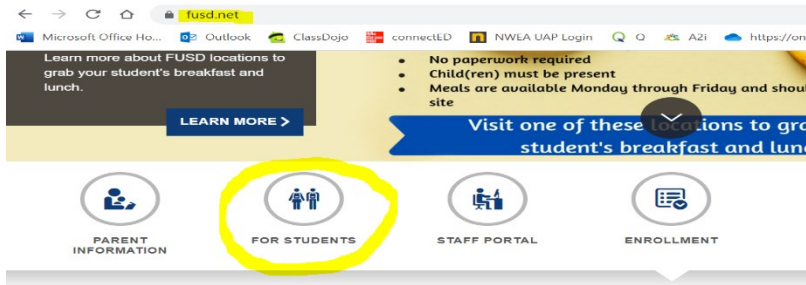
fusd.net

Microsoft Office Ho... Outlook ClassDojo connectED NWEA UAP Login Q A2i https://on

Learn more about FUSD locations to grab your student's breakfast and lunch.

LEARN MORE >

• No paperwork required
• Child(ren) must be present
• Meals are available Monday through Friday and shou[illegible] site

Visit one of these locations to gr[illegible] student's breakfast and lun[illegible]

PARENT INFORMATION

FOR STUDENTS

STAFF PORTAL

ENROLLMENT